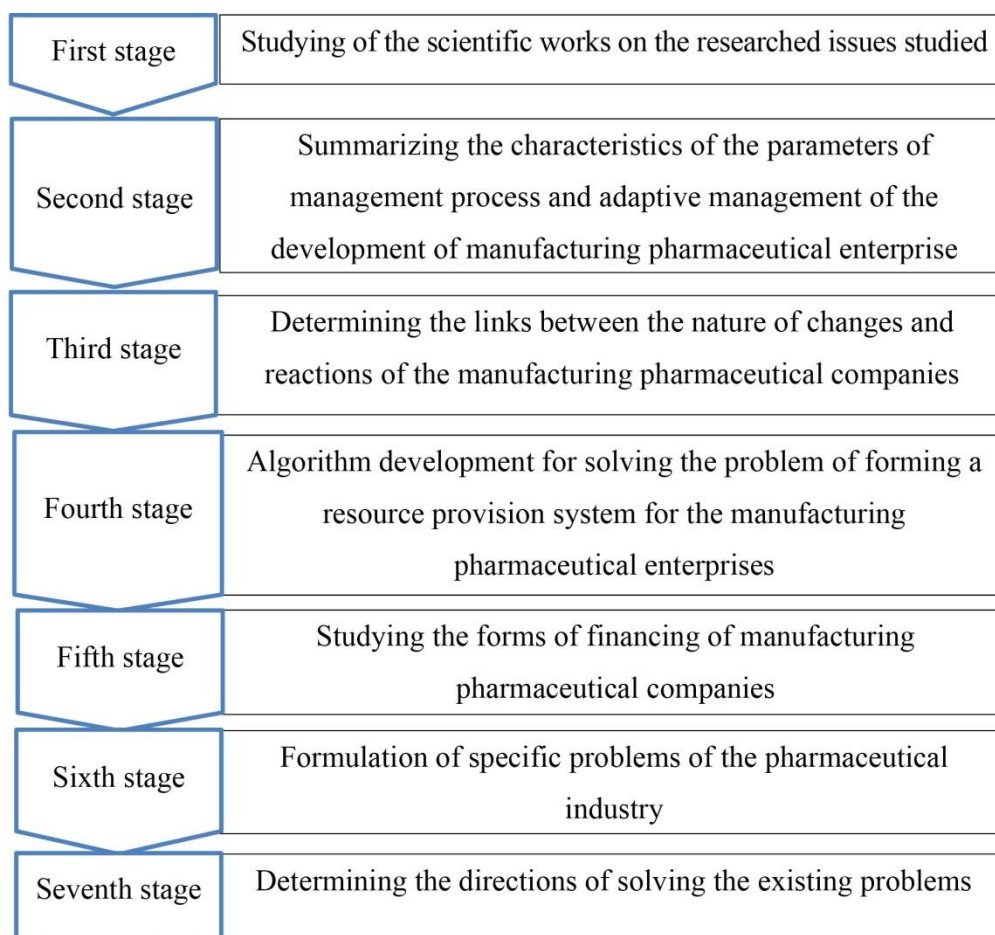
First stage
Studying of the scientific works on the researched issues studied

Second stage
Summarizing the characteristics of the parameters of management process and adaptive management of the development of manufacturing pharmaceutical enterprise

Third stage
Determining the links between the nature of changes and reactions of the manufacturing pharmaceutical companies

Fourth stage
Algorithm development for solving the problem of forming a resource provision system for the manufacturing pharmaceutical enterprises

Fifth stage
Studying the forms of financing of manufacturing pharmaceutical companies

Sixth stage
Formulation of specific problems of the pharmaceutical industry

Seventh stage
Determining the directions of solving the existing problems